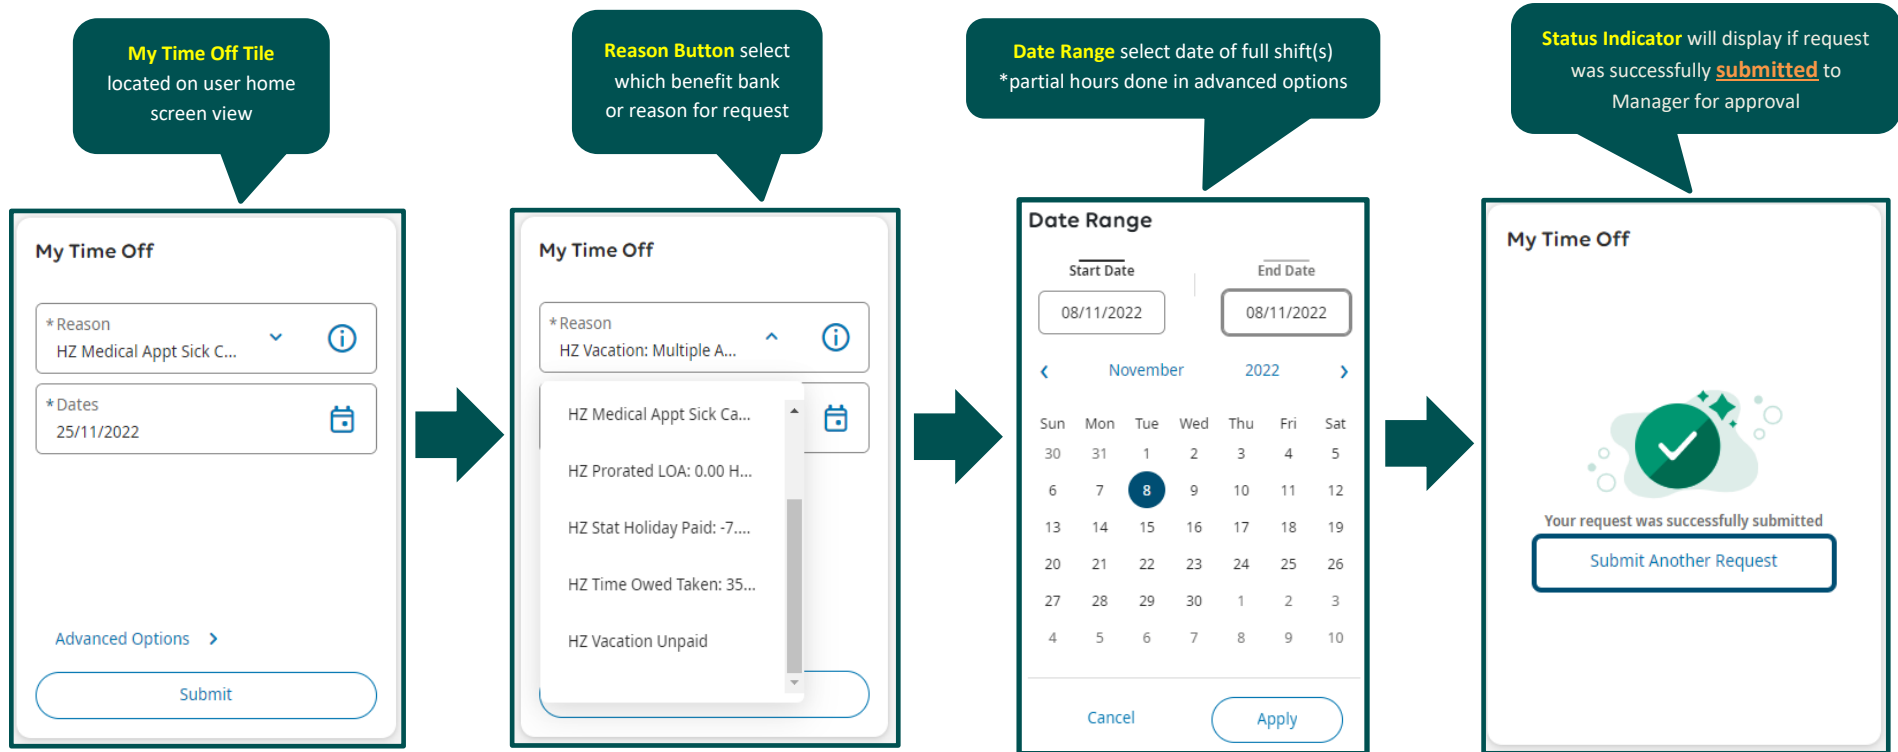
My Time Off Tile located on user home screen view

My Time Off

*Reason
HZ Medical Appt Sick C...

*Dates
25/11/2022

Advanced Options

Submit

Reason Button select which benefit bank or reason for request

My Time Off

*Reason
HZ Vacation: Multiple A...

HZ Medical Appt Sick Ca...

HZ Prorated LOA: 0.00 H...

HZ Stat Holiday Paid: -7....

HZ Time Owed Taken: 35...

HZ Vacation Unpaid

Date Range select date of full shift(s)
*partial hours done in advanced options

Date Range

Start Date
08/11/2022

End Date
08/11/2022

November 2022

| Sun | Mon | Tue | Wed | Thu | Fri | Sat |
|---|---|---|---|---|---|---|
| 30 | 31 | 1 | 2 | 3 | 4 | 5 |
| 6 | 7 | 8 | 9 | 10 | 11 | 12 |
| 13 | 14 | 15 | 16 | 17 | 18 | 19 |
| 20 | 21 | 22 | 23 | 24 | 25 | 26 |
| 27 | 28 | 29 | 30 | 1 | 2 | 3 |
| 4 | 5 | 6 | 7 | 8 | 9 | 10 |

Cancel Apply

Status Indicator will display if request was successfully submitted to Manager for approval

My Time Off

Your request was successfully submitted

Submit Another Request